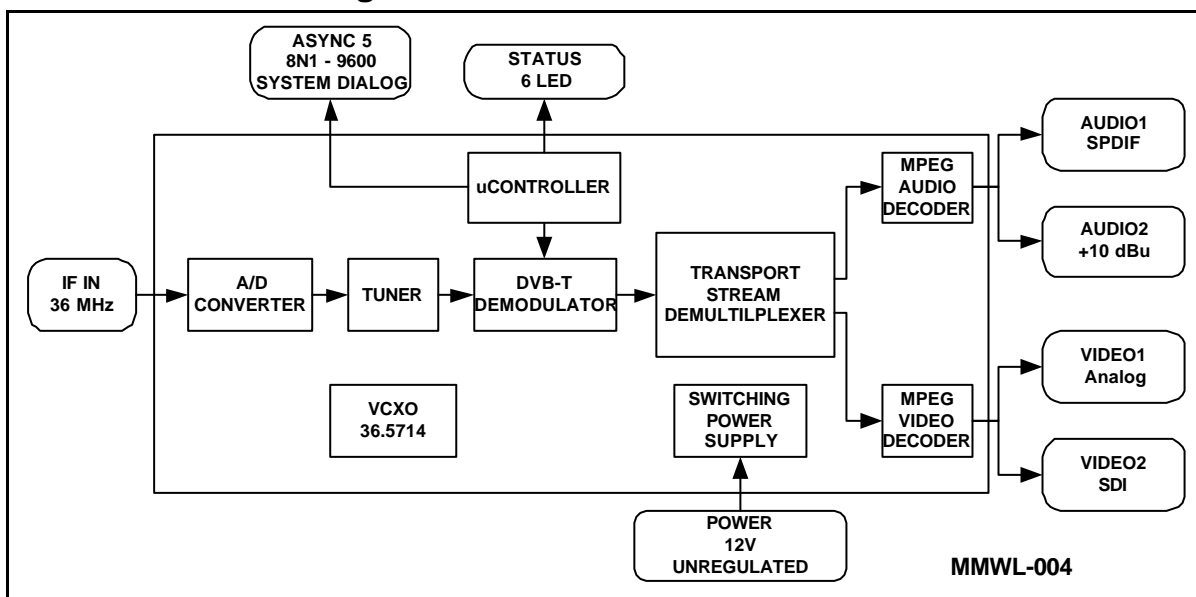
ASYNC 5
8N1 - 9600
SYSTEM DIALOG

STATUS
6 LED

uCONTROLLER

IF IN
36 MHz

A/D
CONVERTER

TUNER

DVB-T
DEMODULATOR

TRANSPORT
STREAM
DEMULTILPLEXER

MPEG
AUDIO
DECODER

AUDIO1
SPDIF

AUDIO2
+10 dBu

VCXO
36.5714

SWITCHING
POWER
SUPPLY

MPEG
VIDEO
DECODER

VIDEO1
Analog

VIDEO2
SDI

POWER
12V
UNREGULATED

MMWL-004